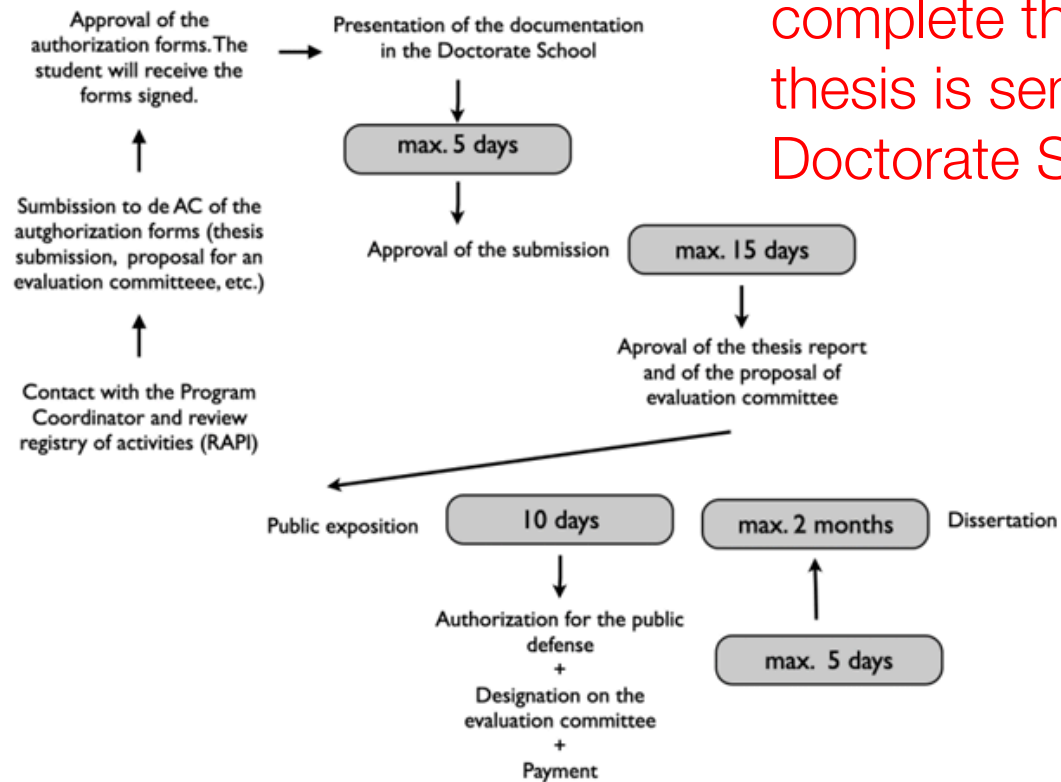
complete th
thesis is ser
Doctorate S

Contact with the Program Coordinator and review registry of activities (RAPI)

Sumbission to de AC of the autghorization forms (thesis submission, proposal for an evaluation committeee, etc.)

Approval of the authorization forms. The student will receive the forms signed.

Presentation of the documentation in the Doctorate School

max. 5 days

Approval of the submission

max. 15 days

Aproval of the thesis report and of the proposal of evaluation committee

Public exposition

10 days

Authorization for the public defense
+
Designation on the evaluation committee
+
Payment

max. 5 days

max. 2 months

Dissertation